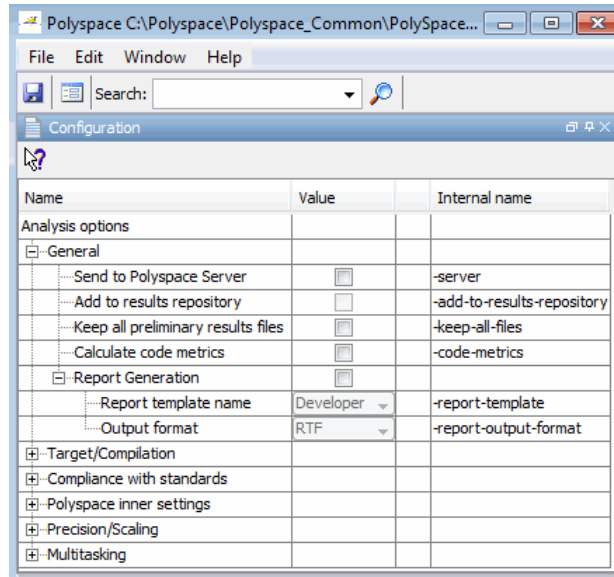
Polyspace C:\Polyspace\Polyspace_Common\PolySpace...

File Edit Window Help

Search:

Configuration

| Name | Value | | Internal name |
|---|---|---|---|
| Analysis options | | | |
| General | | | |
| Send to Polyspace Server | | | -server |
| Add to results repository | | | -add-to-results-repository |
| Keep all preliminary results files | | | -keep-all-files |
| Calculate code metrics | | | -code-metrics |
| Report Generation | | | |
| Report template name | Developer | | -report-template |
| Output format | RTF | | -report-output-format |
| Target/Compilation | | | |
| Compliance with standards | | | |
| Polyspace inner settings | | | |
| Precision/Scaling | | | |
| Multitasking | | | |